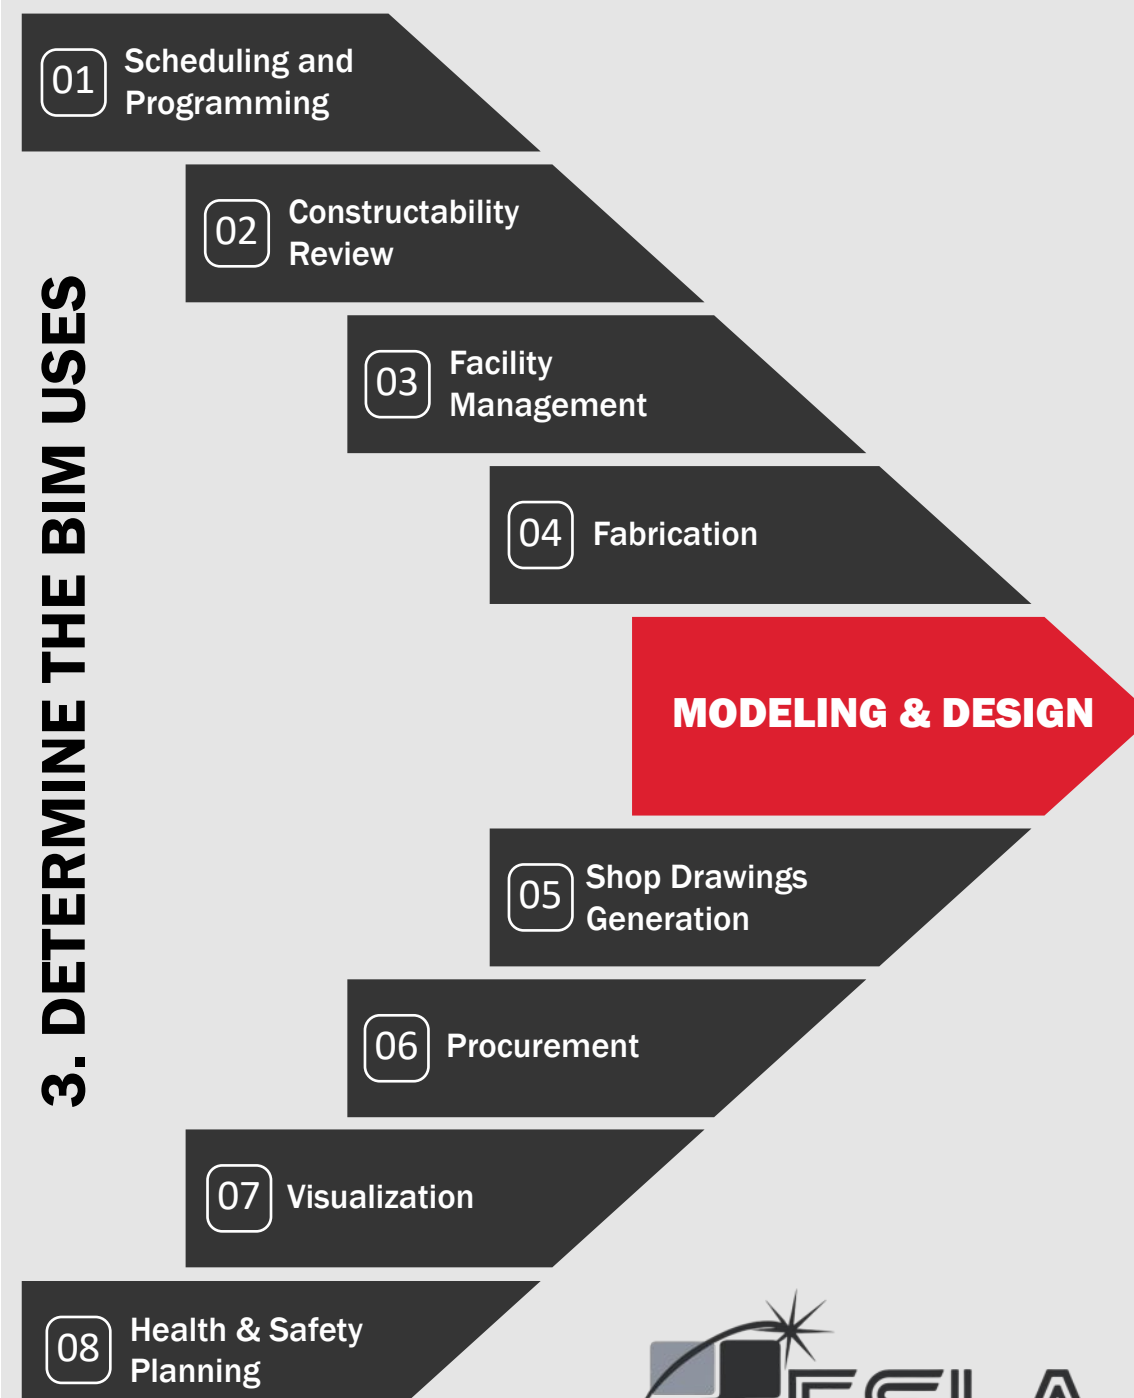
3. DETERMINE THE BIM USES

01 Scheduling and Programming

02 Constructability Review

03 Facility Management

04 Fabrication

MODELING & DESIGN

05 Shop Drawings Generation

06 Procurement

07 Visualization

08 Health & Safety Planning

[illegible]